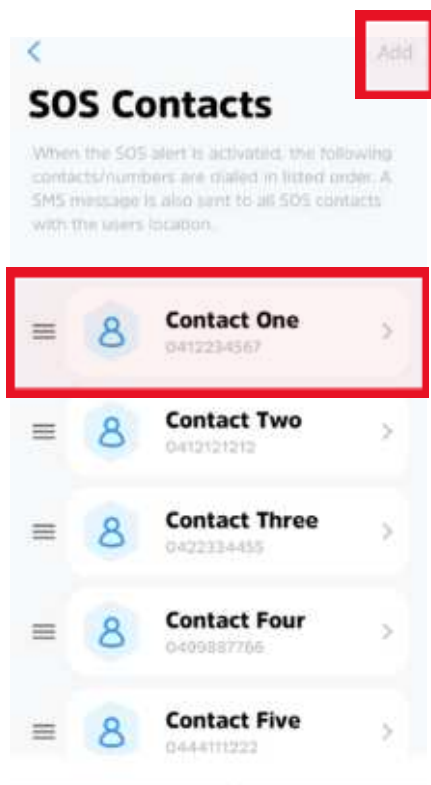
<

Add

SOS Contacts

When the SOS alert is activated, the following contacts/numbers are dialed in listed order. A SMS message is also sent to all SOS contacts with the users location.

Contact One
0412234567

Contact Two
0412121212

Contact Three
0422334455

Contact Four
0409887766

Contact Five
0444111222